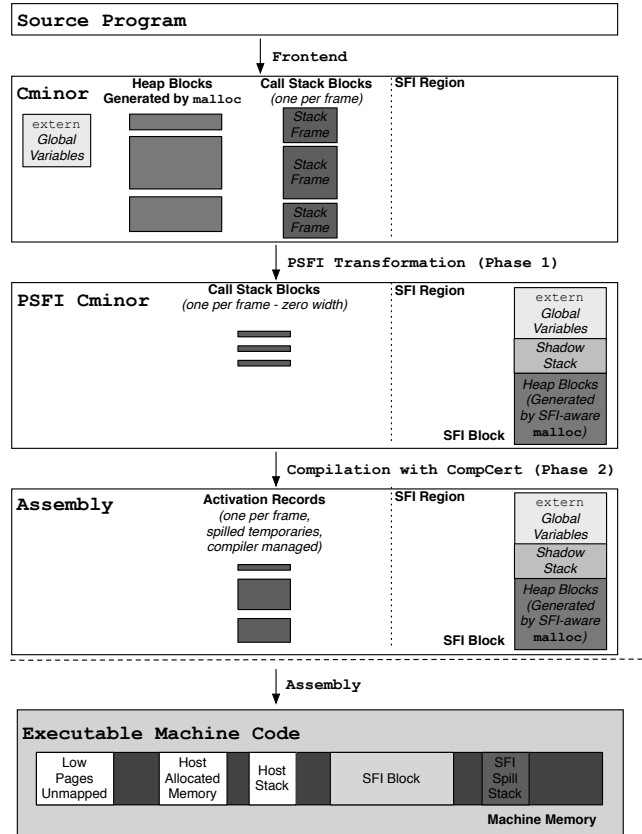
Source Program

Frontend

Cminor

Heap Blocks Generated by malloc

Call Stack Blocks (one per frame)

SFI Region

extern Global Variables

Stack Frame

Stack Frame

Stack Frame

PSFI Transformation (Phase 1)

PSFI Cminor

Call Stack Blocks (one per frame - zero width)

SFI Region

extern Global Variables

Shadow Stack

Heap Blocks (Generated by SFI-aware malloc)

SFI Block

Compilation with CompCert (Phase 2)

Assembly

Activation Records (one per frame, spilled temporaries, compiler managed)

SFI Region

extern Global Variables

Shadow Stack

Heap Blocks (Generated by SFI-aware malloc)

SFI Block

Assembly

Executable Machine Code

Low Pages Unmapped

Host Allocated Memory

Host Stack

SFI Block

SFI Spill Stack

Machine Memory